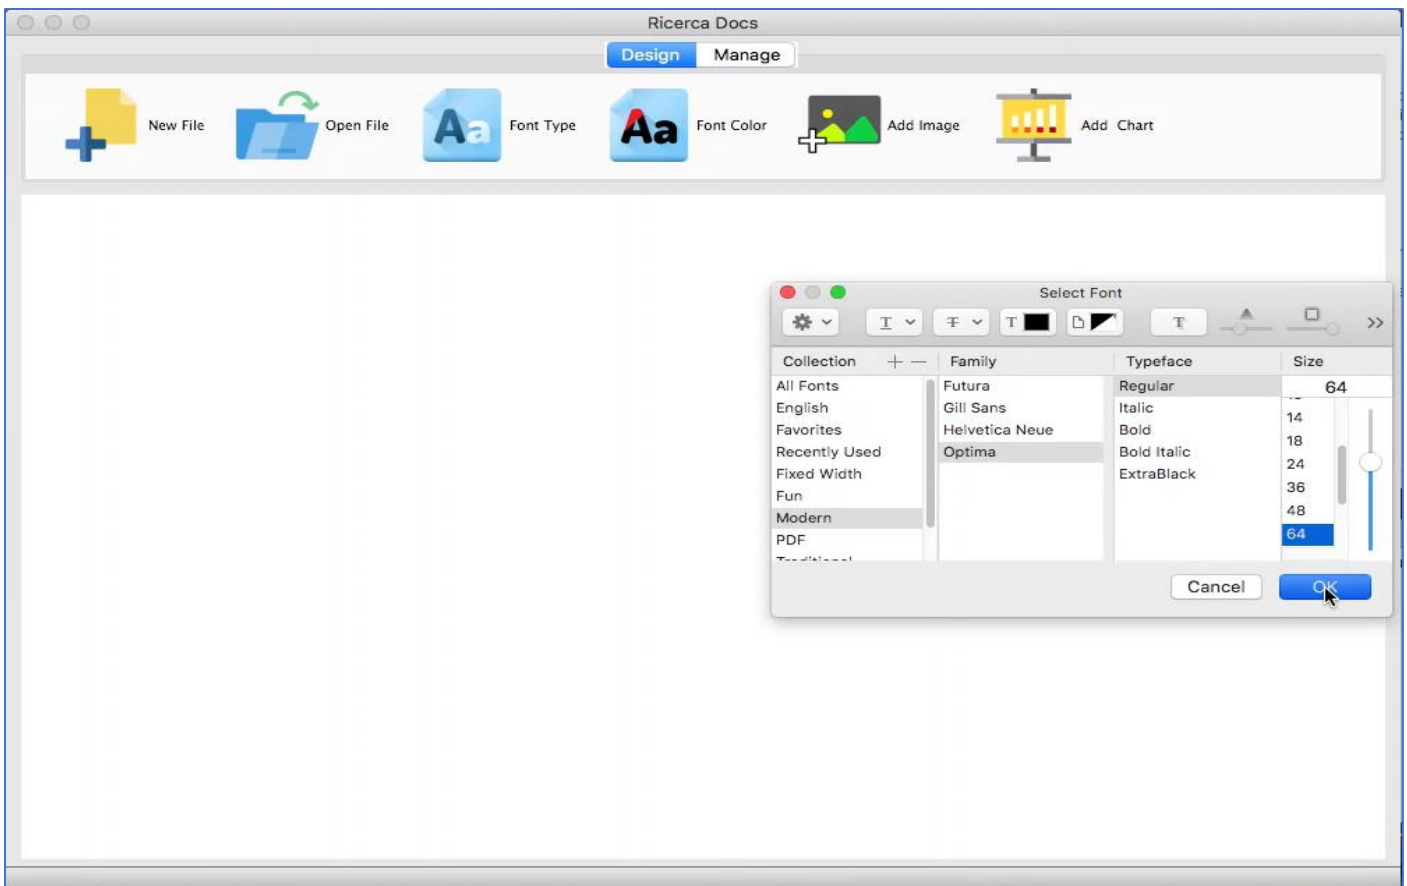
Ricerca Docs

Design Manage

New File Open File Aa Font Type Aa Font Color Add Image Add Chart

Select Font

T T T >>

| Collection + — | Family | Typeface | Size |
|---|---|---|---|
| All Fonts | Futura | Regular | 64 |
| English | Gill Sans | Italic | 14 |
| Favorites | Helvetica Neue | Bold | 18 |
| Recently Used | Optima | Bold Italic | 24 |
| Fixed Width | | ExtraBlack | 36 |
| Fun | | | 48 |
| Modern | | | 64 |
| PDF | | | |
| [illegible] | | | |

Cancel OK